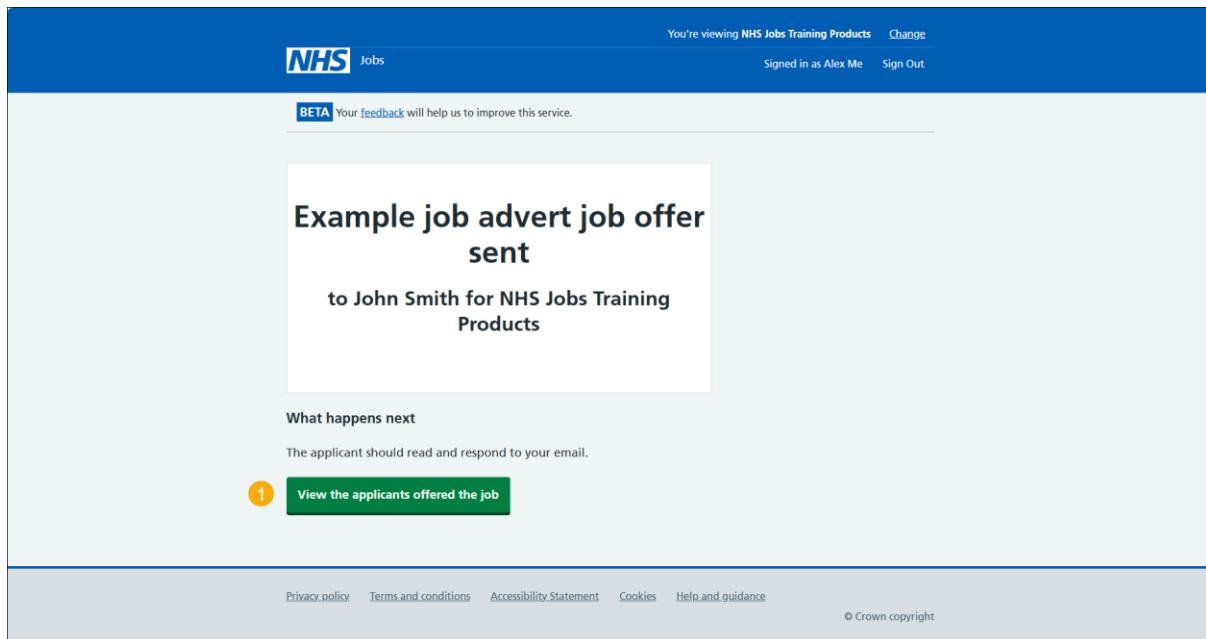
You're viewing NHS Jobs Training Products Change

NHS Jobs

Signed in as Alex Me Sign Out

BETA Your feedback will help us to improve this service.

Example job advert job offer sent

to John Smith for NHS Jobs Training Products

What happens next

The applicant should read and respond to your email.

1

View the applicants offered the job

Privacy policy Terms and conditions Accessibility Statement Cookies Help and guidance

© Crown copyright